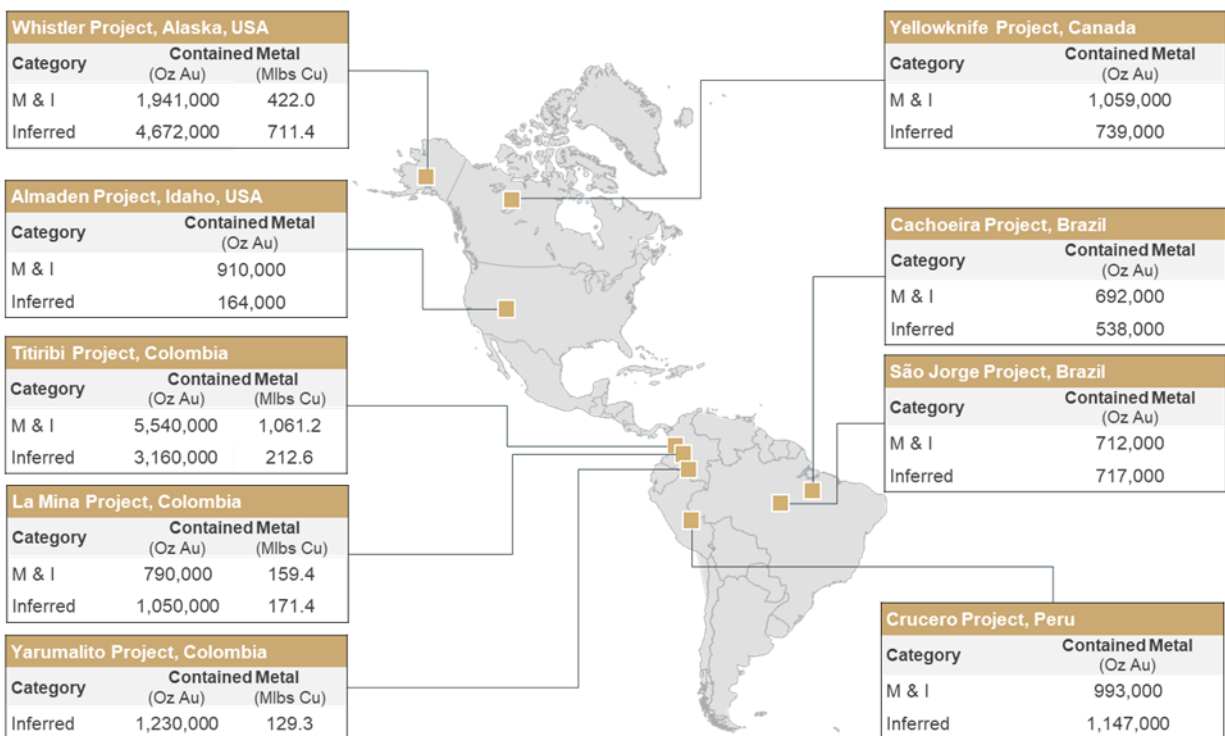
Whistler Project, Alaska, USA

| Category | Contained Metal (Oz Au) | (Mlbs Cu) |
|---|---|---|
| M & I | 1,941,000 | 422.0 |
| Inferred | 4,672,000 | 711.4 |

Almaden Project, Idaho, USA

| Category | Contained Metal (Oz Au) |
|---|---|
| M & I | 910,000 |
| Inferred | 164,000 |

Titiribi Project, Colombia

| Category | Contained Metal (Oz Au) | (Mlbs Cu) |
|---|---|---|
| M & I | 5,540,000 | 1,061.2 |
| Inferred | 3,160,000 | 212.6 |

La Mina Project, Colombia

| Category | Contained Metal (Oz Au) | (Mlbs Cu) |
|---|---|---|
| M & I | 790,000 | 159.4 |
| Inferred | 1,050,000 | 171.4 |

Yarumalito Project, Colombia

| Category | Contained Metal (Oz Au) | (Mlbs Cu) |
|---|---|---|
| Inferred | 1,230,000 | 129.3 |

Yellowknife Project, Canada

| Category | Contained Metal (Oz Au) |
|---|---|
| M & I | 1,059,000 |
| Inferred | 739,000 |

Cachoeira Project, Brazil

| Category | Contained Metal (Oz Au) |
|---|---|
| M & I | 692,000 |
| Inferred | 538,000 |

São Jorge Project, Brazil

| Category | Contained Metal (Oz Au) |
|---|---|
| M & I | 712,000 |
| Inferred | 717,000 |

Crucero Project, Peru

| Category | Contained Metal (Oz Au) |
|---|---|
| M & I | 993,000 |
| Inferred | 1,147,000 |